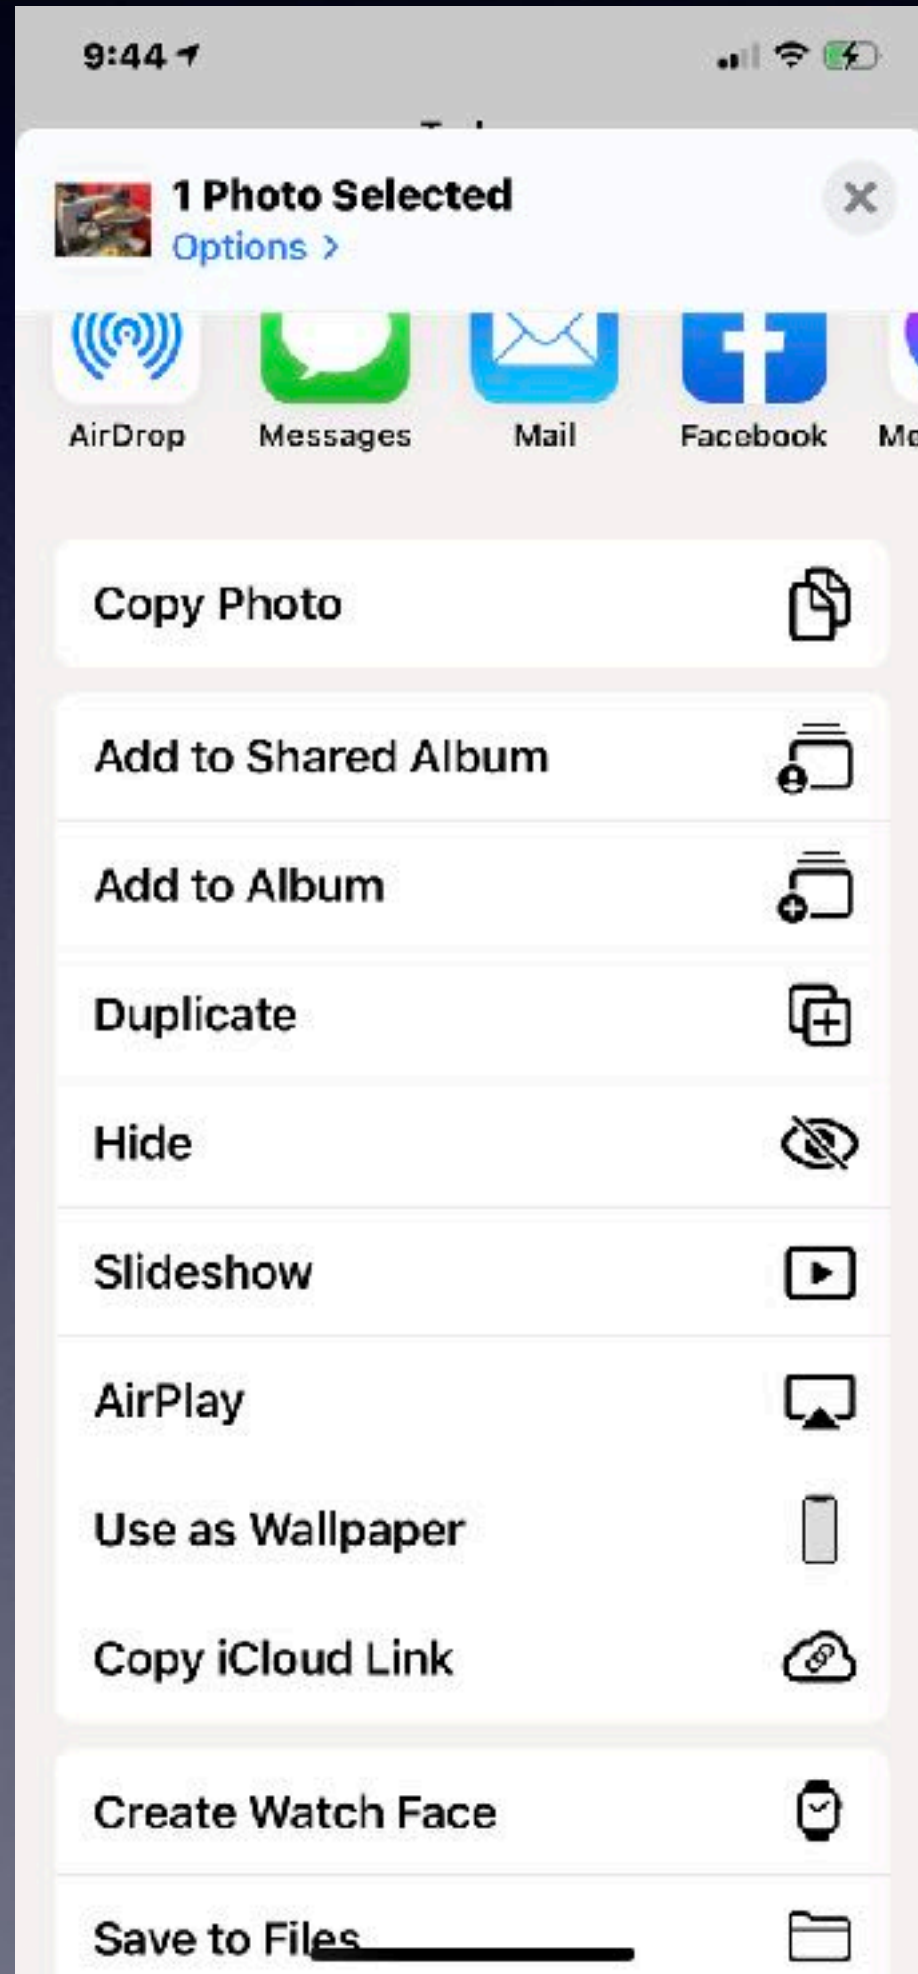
9:44

1 Photo Selected
Options >

AirDrop
Messages
Mail
Facebook
Mo

Copy Photo

Add to Shared Album

Add to Album

Duplicate

Hide

Slideshow

AirPlay

Use as Wallpaper

Copy iCloud Link

Create Watch Face

Save to Files